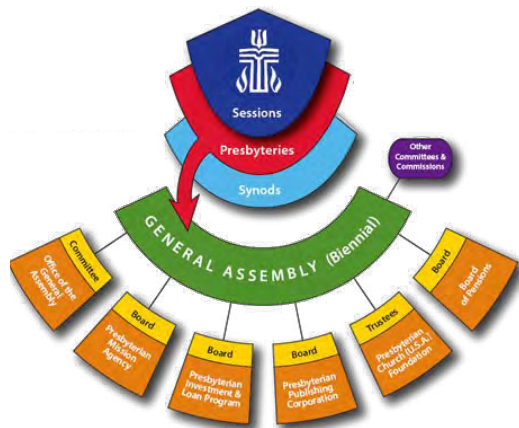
Sessions

Presbyteries

Synods

Other Committees & Commissions

GENERAL ASSEMBLY (Biennial)

Committee
Office of the General Assembly

Board
Presbyterian Mission Agency

Board
Presbyterian Investment & Loan Program

Board
Presbyterian Publishing Corporation

Trustees
Presbyterian Church (U.S.A.) Foundation

Board
Board of Pensions